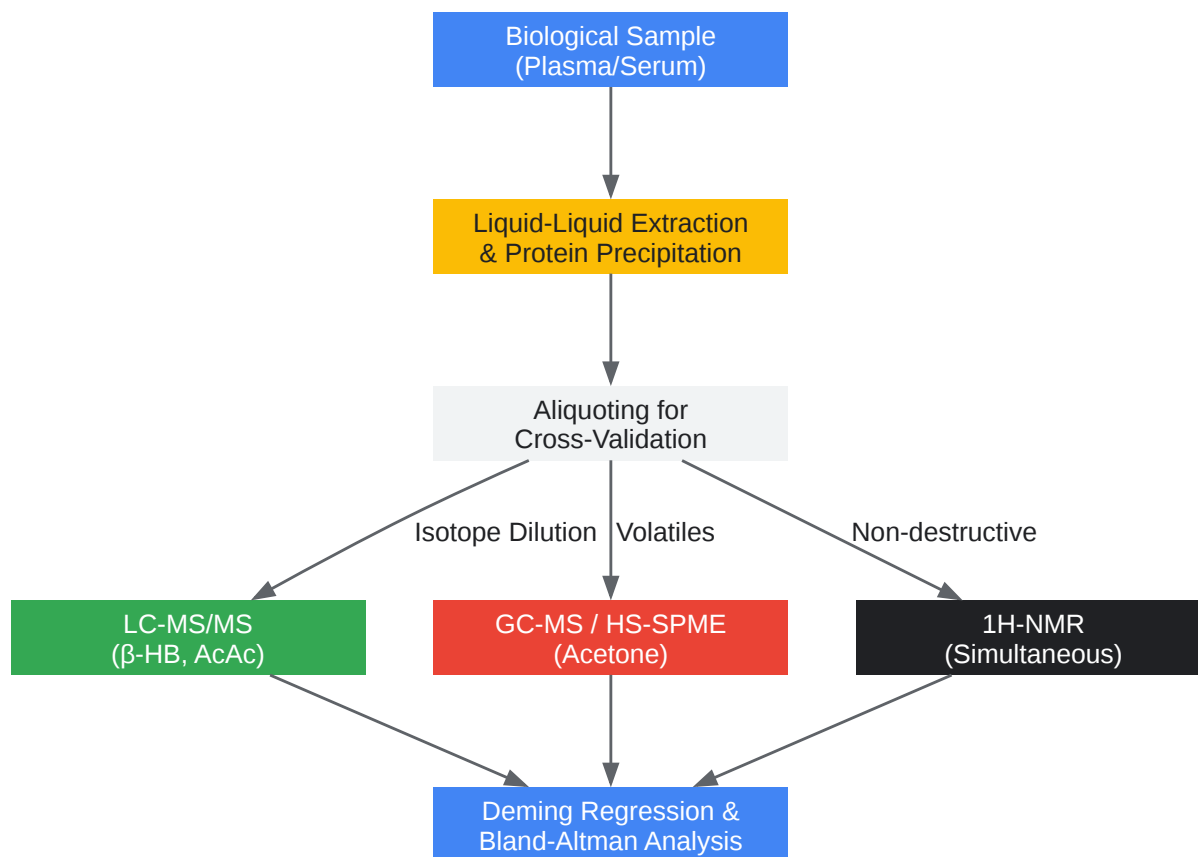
Biological Sample
(Plasma/Serum)

Liquid-Liquid Extraction
& Protein Precipitation

Aliquoting for
Cross-Validation

Isotope Dilution

Volatiles

Non-destructive

LC-MS/MS
(β-HB, AcAc)

GC-MS / HS-SPME
(Acetone)

1H-NMR
(Simultaneous)

Deming Regression &
Bland-Altman Analysis